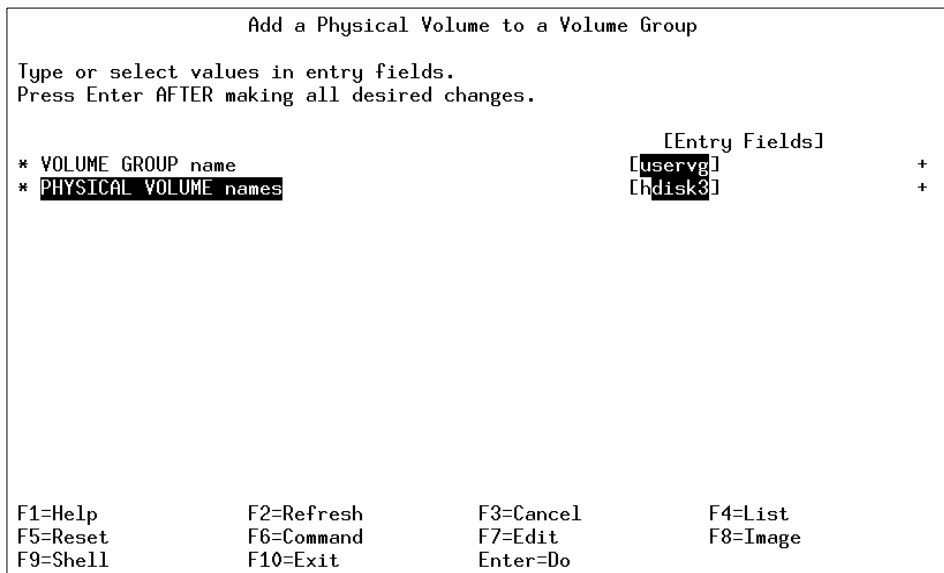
Add a Physical Volume to a Volume Group

Type or select values in entry fields.
Press Enter AFTER making all desired changes.

[Entry Fields]
* VOLUME GROUP name [uservg] +
* PHYSICAL VOLUME names [hdisk3] +

| | | | |
|---|---|---|---|
| F1=Help | F2=Refresh | F3=Cancel | F4=List |
| F5=Reset | F6=Command | F7=Edit | F8=Image |
| F9=Shell | F10=Exit | Enter=Do | |